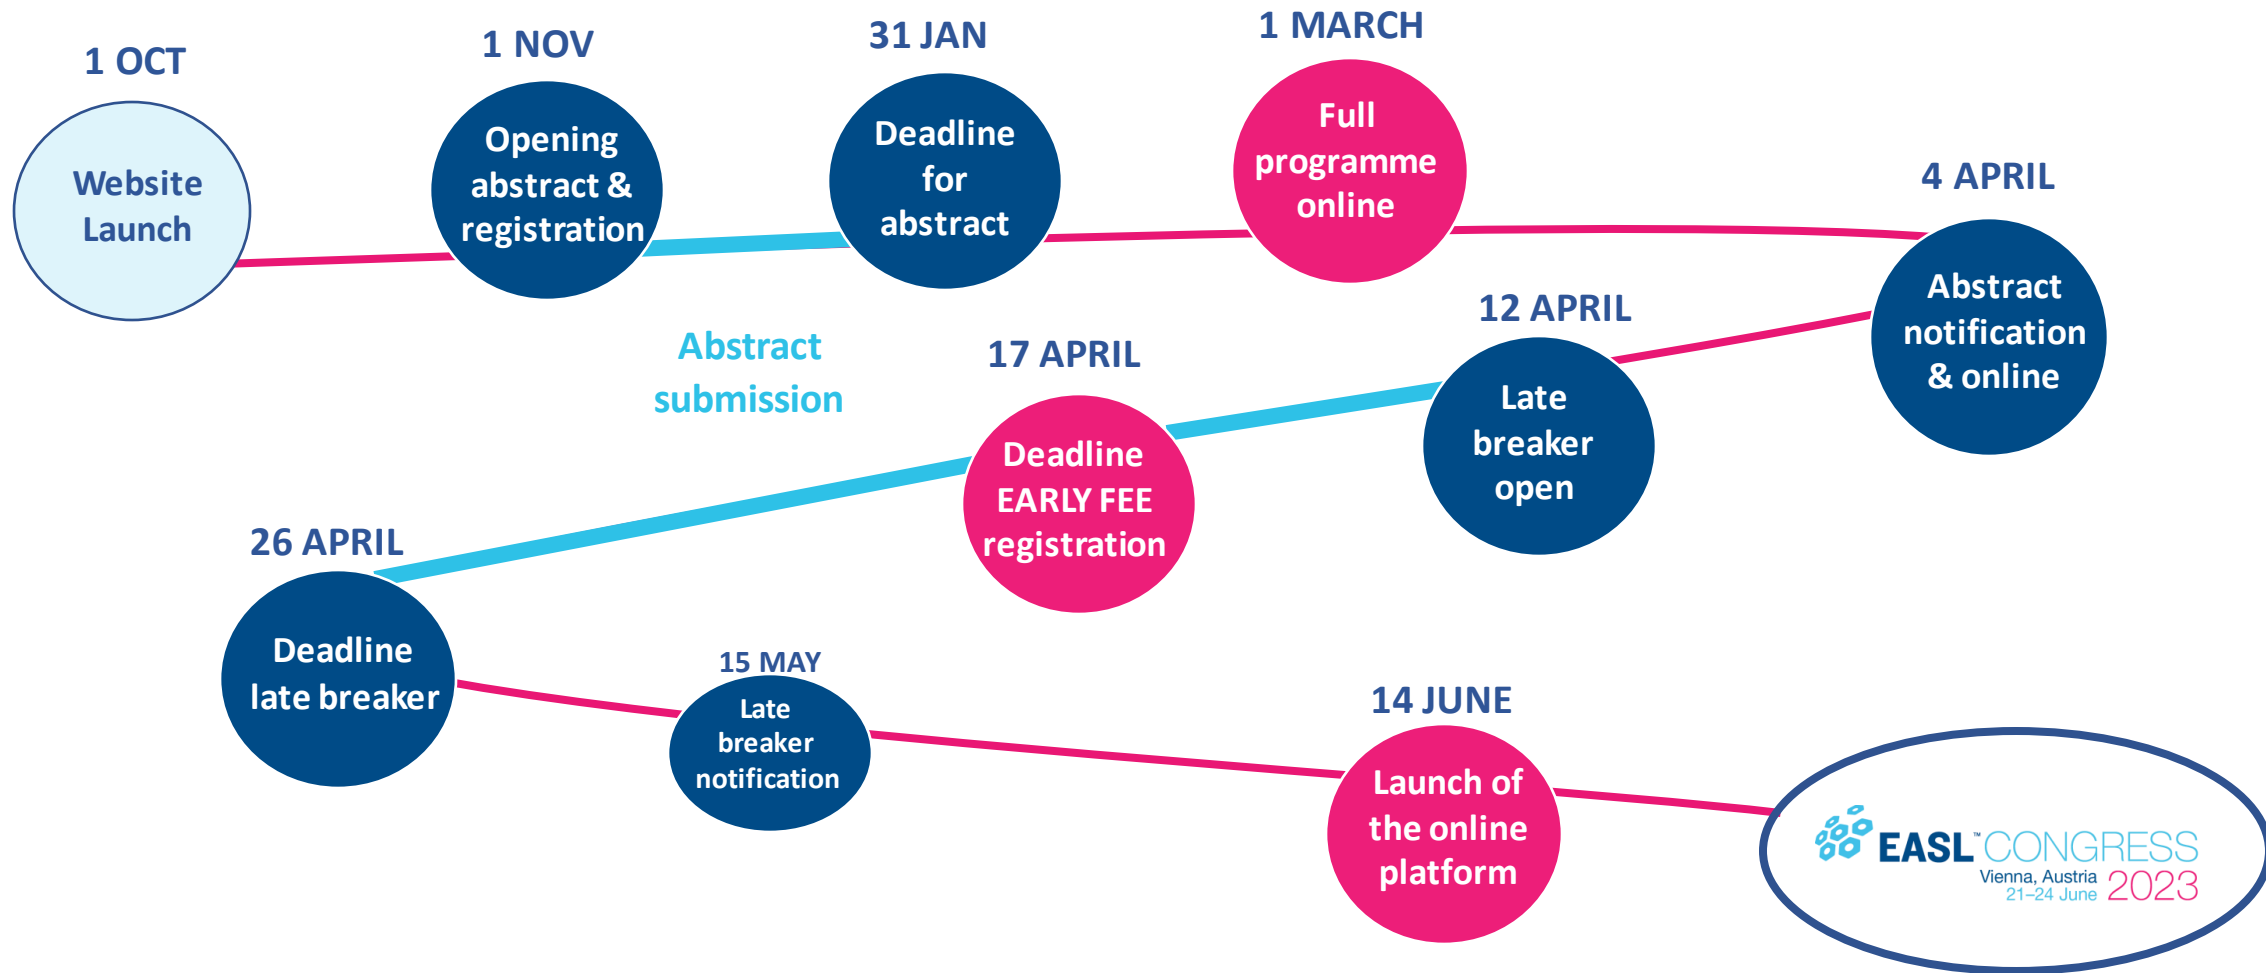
1 OCT
Website Launch

1 NOV
Opening abstract & registration

31 JAN
Deadline for abstract

1 MARCH
Full programme online

4 APRIL
Abstract notification & online

Abstract submission

12 APRIL
Late breaker open

17 APRIL
Deadline EARLY FEE registration

26 APRIL
Deadline late breaker

15 MAY
Late breaker notification

14 JUNE
Launch of the online platform

EASL™ CONGRESS
Vienna, Austria
21–24 June
2023